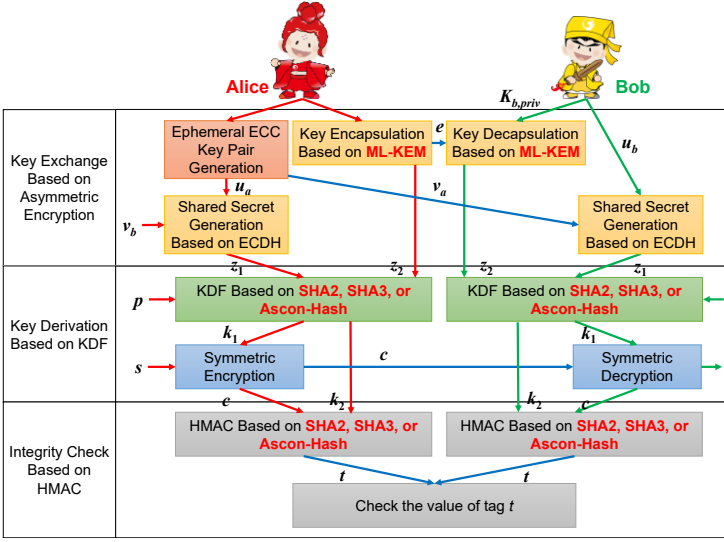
Alice

Bob

$K_{b,priv}$

Key Exchange Based on Asymmetric Encryption

Ephemeral ECC Key Pair Generation

Key Encapsulation Based on ML-KEM

$e$

Key Decapsulation Based on ML-KEM

$u_b$

$u_a$

$v_a$

$v_b$

Shared Secret Generation Based on ECDH

Shared Secret Generation Based on ECDH

$z_1$

$z_2$

$z_2$

$z_1$

Key Derivation Based on KDF

$p$

KDF Based on SHA2, SHA3, or Ascon-Hash

KDF Based on SHA2, SHA3, or Ascon-Hash

$k_1$

$k_1$

$s$

Symmetric Encryption

$c$

Symmetric Decryption

Integrity Check Based on HMAC

$c$

$k_2$

$k_2$

$c$

HMAC Based on SHA2, SHA3, or Ascon-Hash

HMAC Based on SHA2, SHA3, or Ascon-Hash

$t$

$t$

Check the value of tag $t$